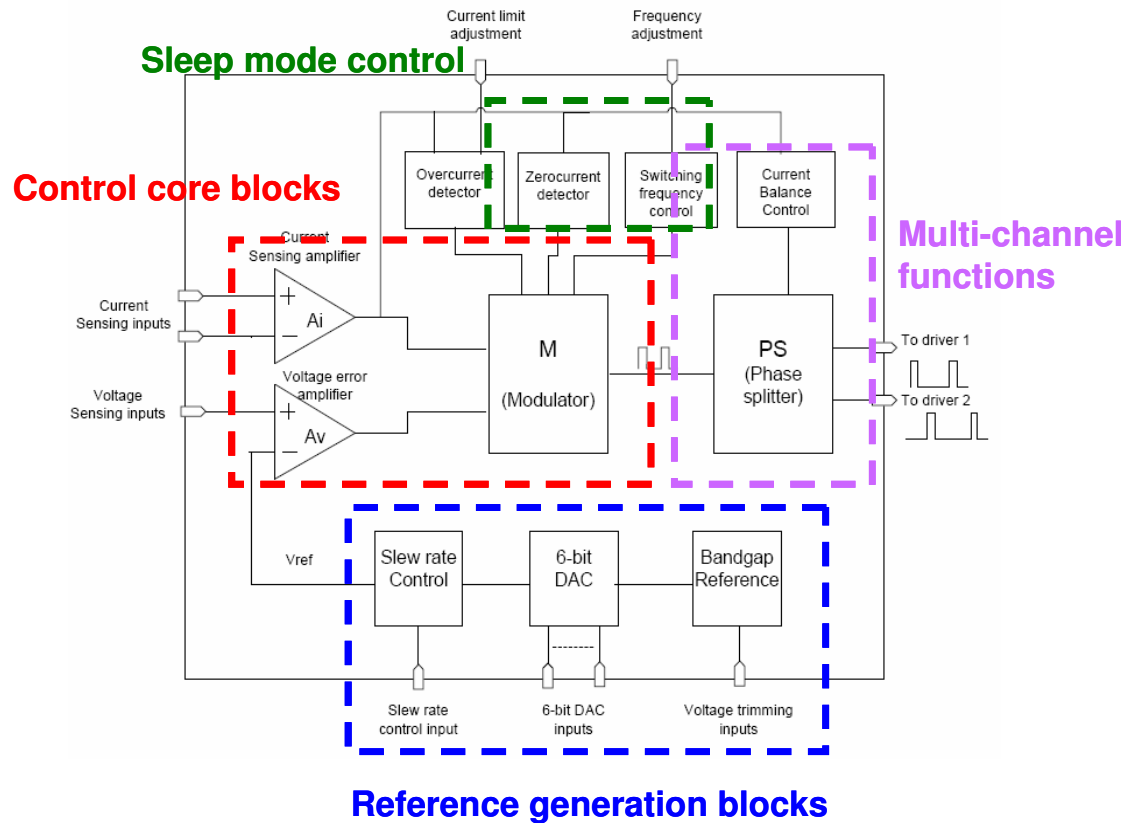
Current limit adjustment

Frequency adjustment

Sleep mode control

Control core blocks

Overcurrent detector

Zerocurrent detector

Switching frequency control

Current Balance Control

Multi-channel functions

Current Sensing amplifier

Current Sensing inputs

+

−

Ai

M

(Modulator)

PS

(Phase splitter)

To driver 1

To driver 2

Voltage Sensing inputs

Voltage error amplifier

+

−

Av

Vref

Slew rate Control

6-bit DAC

Bandgap Reference

Slew rate control input

6-bit DAC inputs

Voltage trimming inputs

Reference generation blocks